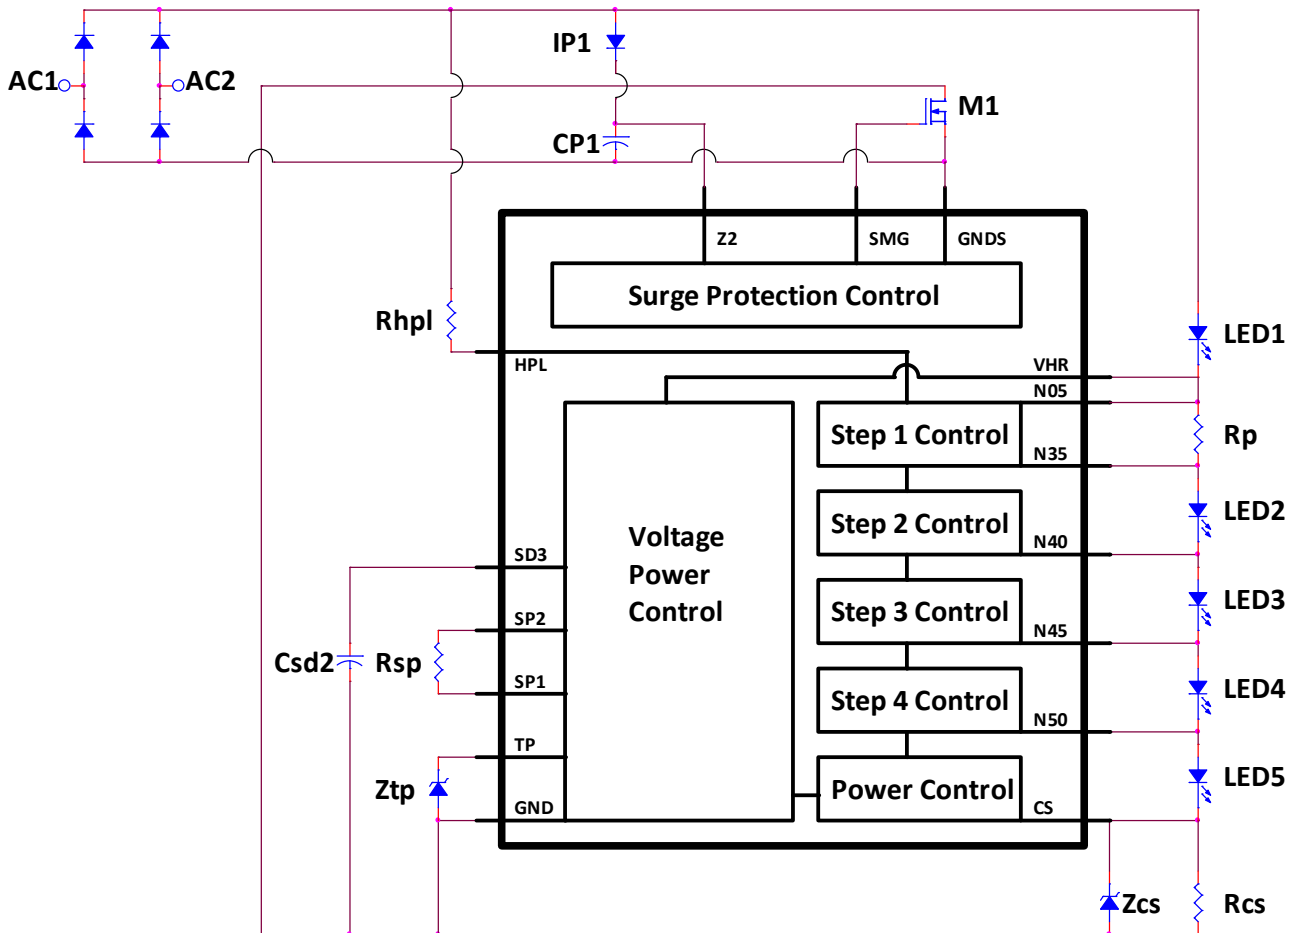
AC1
AC2
IP1
M1
CP1
Z2
SMG
GNDS
Surge Protection Control
Rhpl
LED1
HPL
VHR
N05
Rp
Step 1 Control
N35
Step 2 Control
LED2
N40
Voltage Power Control
SD3
Step 3 Control
LED3
SP2
N45
Csd2
Rsp
SP1
Step 4 Control
LED4
N50
TP
Ztp
Power Control
LED5
GND
CS
Zcs
Rcs